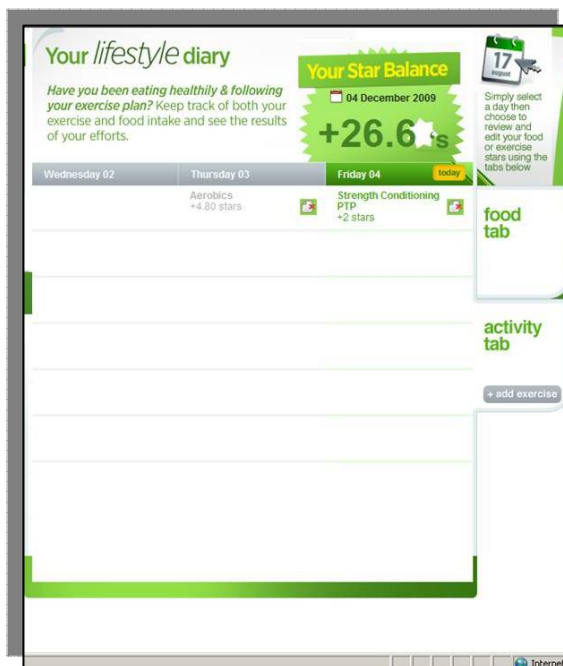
Your lifestyle diary

Have you been eating healthily & following your exercise plan? Keep track of both your exercise and food intake and see the results of your efforts.

Your Star Balance

04 December 2009

+26.6 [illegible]s

17
August

Simply select a day then choose to review and edit your food or exercise stars using the tabs below

Wednesday 02

Thursday 03

Aerobics
+4.80 stars

Friday 04

today

Strength Conditioning PTP
+2 stars

food tab

activity tab

+ add exercise

Internet